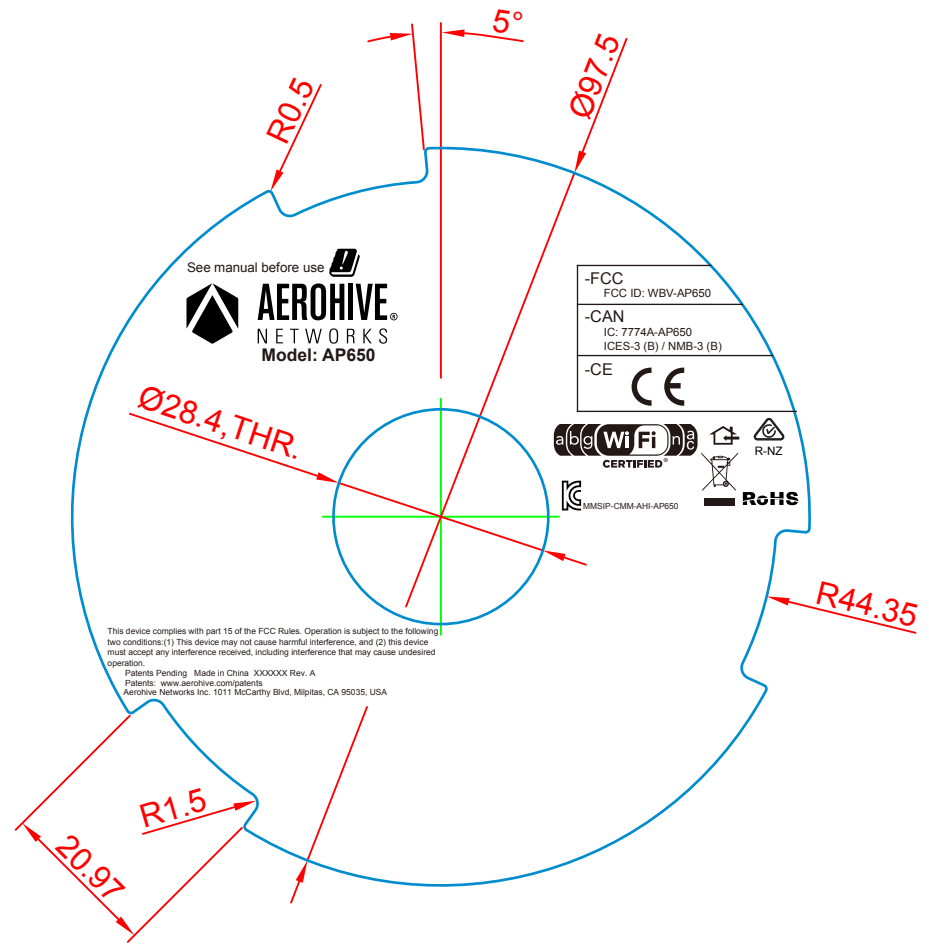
5°

R0.5

Ø97.5

See manual before use

AEROHIVE
NETWORKS
Model: AP650

| -FCC<br>FCC ID: WBV-AP650 |
|---|
| -CAN<br>IC: 7774A-AP650<br>ICES-3 (B) / NMB-3 (B) |
| -CE CE |

Ø28.4,THR.

a b g Wi Fi n ac
CERTIFIED

R-NZ

MMSIP-CMM-AHI-AP650

RoHS

R44.35

This device complies with part 15 of the FCC Rules. Operation is subject to the following two conditions:(1) This device may not cause harmful interference, and (2) this device must accept any interference received, including interference that may cause undesired operation.

Patents Pending Made in China XXXXXX Rev. A
Patents: www.aerohive.com/patents
Aerohive Networks Inc. 1011 McCarthy Blvd, Milpitas, CA 95035, USA

R1.5

20.97